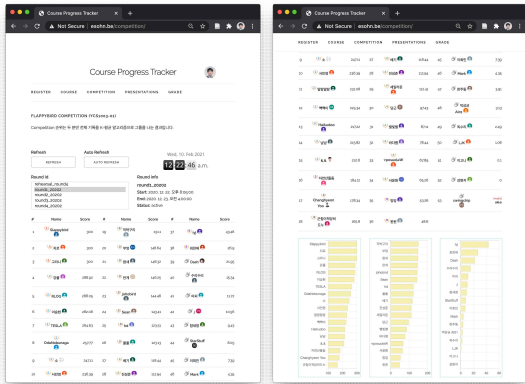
Course Progress Tracker
Not Secure | ssohn.be/competition/

Course Progress Tracker

REGISTER COURSE COMPETITION PRESENTATIONS GRADE

FLAPPYBIRD COMPETITION (YCS2003.01)

Competition 관련된 두 분반 전체 기록을 비평과 발표자료에 그룹화 나눈 문제입니다.

Refresh
REFRESH

Auto Refresh
AUTO REFRESH

Wed, 10, Feb 2021
12 22 46 p.m.

Round id
rehearsal_round1
round1_20201
round2_20202
round3_20202
round4_20202

Round info
round1_20202
Start: 2020. 12. 02. 오후 8:00:00
End: 2020. 12. 23. 오전 4:00:00
Status: active

| # | Name | Score | # | Name | Score | # |
|---|---|---|---|---|---|---|
| 1 | Gooseyhime | 300 | 21 | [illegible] | 152.0 | 37 |
| 2 | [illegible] | 300 | 22 | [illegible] | 146.84 | 38 |
| 3 | 김태성 | 300 | 23 | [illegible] | 145.18 | 39 |
| 4 | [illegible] | 288.52 | 24 | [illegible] | 145.5 | 40 |
| 5 | HLXN | 286.13 | 25 | Leviand | 144.48 | 41 |
| 6 | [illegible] | 280.08 | 26 | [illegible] | 142.57 | 42 |
| 7 | TESLA | 264.63 | 27 | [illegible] | 141.8 | 43 |
| 8 | Oddddamage | 257.27 | 28 | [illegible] | 141.43 | 44 |
| 9 | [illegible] | 243.77 | 29 | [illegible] | 141.34 | 45 |
| 10 | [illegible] | 235.34 | 30 | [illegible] | 141 | 46 |

Course Progress Tracker
Not Secure | ssohn.be/competition/

REGISTER COURSE COMPETITION PRESENTATIONS GRADE

| # | Name | Score | # | Name | Score | # | Name | Score |
|---|---|---|---|---|---|---|---|---|
| 9 | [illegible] | 243.77 | 29 | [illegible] | 141.34 | 45 | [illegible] | 7.39 |
| 10 | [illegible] | 236.34 | 30 | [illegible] | 141 | 46 | Mark | 6.89 |
| 11 | 정의엽 | 235.77 | 31 | 해봉이 | 140.35 | 47 | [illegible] | 6.89 |
| 12 | 정진영 | 223.7 | 32 | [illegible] | 129.24 | 48 | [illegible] | 6.8 |
| 13 | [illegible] | 205.34 | 33 | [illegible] | 122.5 | 49 | Alex | 6.79 |
| 14 | Holluluhoo | 207.61 | 34 | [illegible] | 107.4 | 50 | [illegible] | 6.8 |
| 15 | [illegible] | 194.21 | 35 | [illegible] | 105.38 | 51 | Lah | 5.02 |
| 16 | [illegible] | 192.8 | 36 | mposcot3 | 95.36 | 52 | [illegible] | 4.97 |
| 17 | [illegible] | 191.08 | 37 | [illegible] | 93.31 | 53 | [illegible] | 4.97 |
| 18 | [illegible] | 186.21 | 38 | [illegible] | 73.68 | 54 | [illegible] | 4.8 |
| 19 | Changhyeon Yoo | 170.4 | 39 | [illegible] | 59.8 | 55 | yoongchip | 4.8 |
| 20 | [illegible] | 163.37 | 40 | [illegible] | 49.6 | | | |

Gooseyhime
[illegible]
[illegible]
HLXN
TESLA
Oddddamage
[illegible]
정의엽
정진영
Holluluhoo
Changhyeon Yoo

Leviand
mposcot3
Mark
Alex
Lah
yoongchip

0 100 200